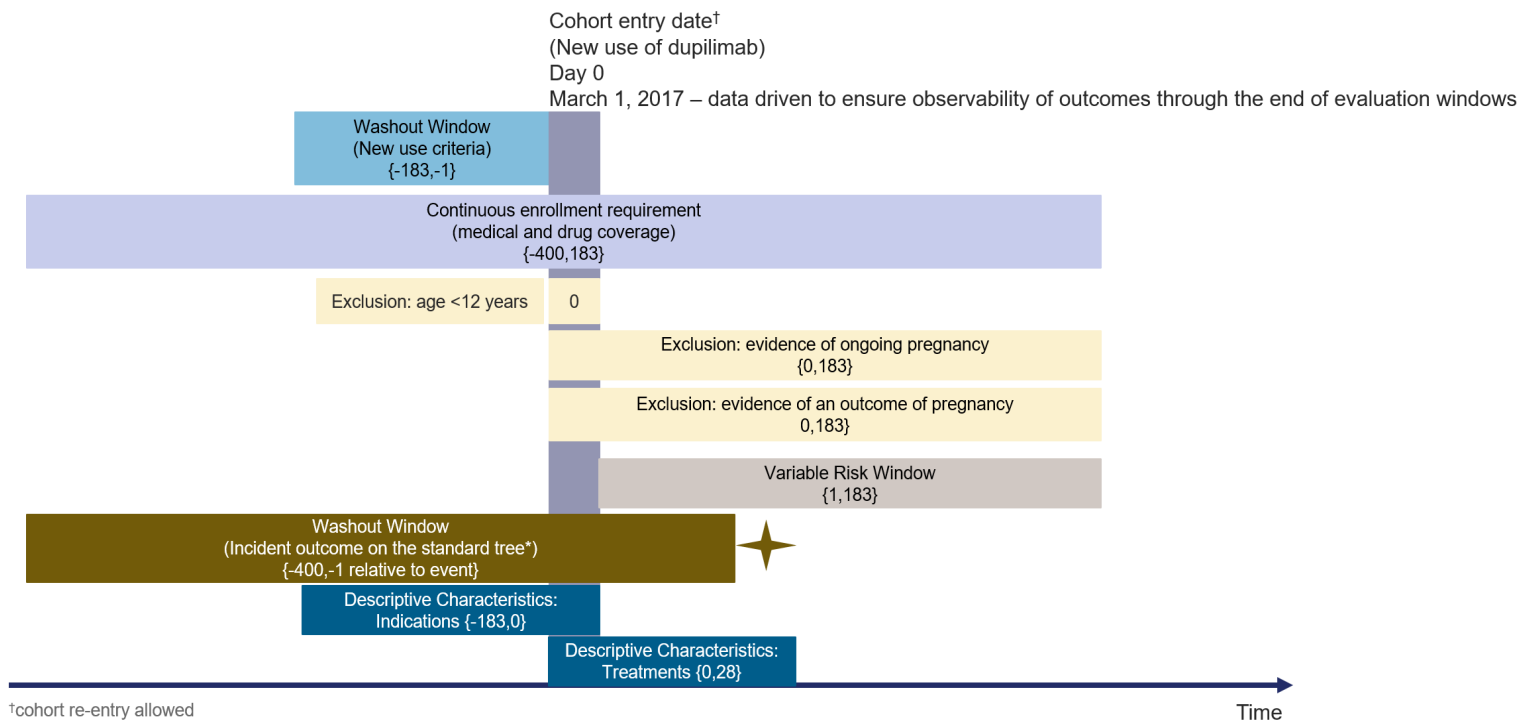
Cohort entry date†
(New use of dupilimab)
Day 0
March 1, 2017 – data driven to ensure observability of outcomes through the end of evaluation windows

Washout Window
(New use criteria)
{-183,-1}

Continuous enrollment requirement
(medical and drug coverage)
{-400,183}

Exclusion: age <12 years

0

Exclusion: evidence of ongoing pregnancy
{0,183}

Exclusion: evidence of an outcome of pregnancy
0,183}

Variable Risk Window
{1,183}

Washout Window
(Incident outcome on the standard tree*)
{-400,-1 relative to event}

Descriptive Characteristics:
Indications {-183,0}

Descriptive Characteristics:
Treatments {0,28}

†cohort re-entry allowed

Time